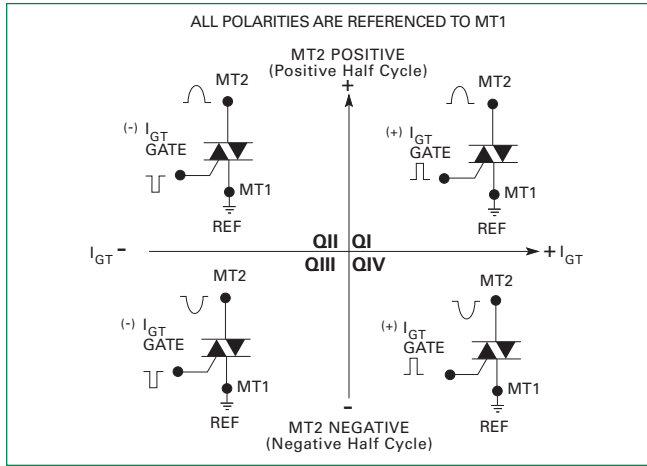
ALL POLARITIES ARE REFERENCED TO MT1

MT2 POSITIVE
(Positive Half Cycle)
+

MT2

$^{(-)}$ $I_{GT}$
GATE

MT1

REF

MT2

$^{(+)}$ $I_{GT}$
GATE

MT1

REF

$I_{GT}$ -

QII QI

QIII QIV

+ $I_{GT}$

MT2

$^{(-)}$ $I_{GT}$
GATE

MT1

REF

MT2

$^{(+)}$ $I_{GT}$
GATE

MT1

REF

-
MT2 NEGATIVE
(Negative Half Cycle)